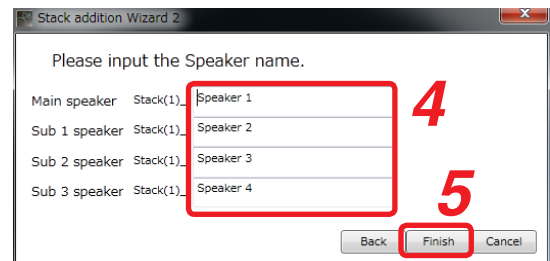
Stack addition Wizard 2

Please input the Speaker name.

Main speaker Stack(1)_ Speaker 1

Sub 1 speaker Stack(1)_ Speaker 2

Sub 2 speaker Stack(1)_ Speaker 3

Sub 3 speaker Stack(1)_ Speaker 4

4

5

Back Finish Cancel